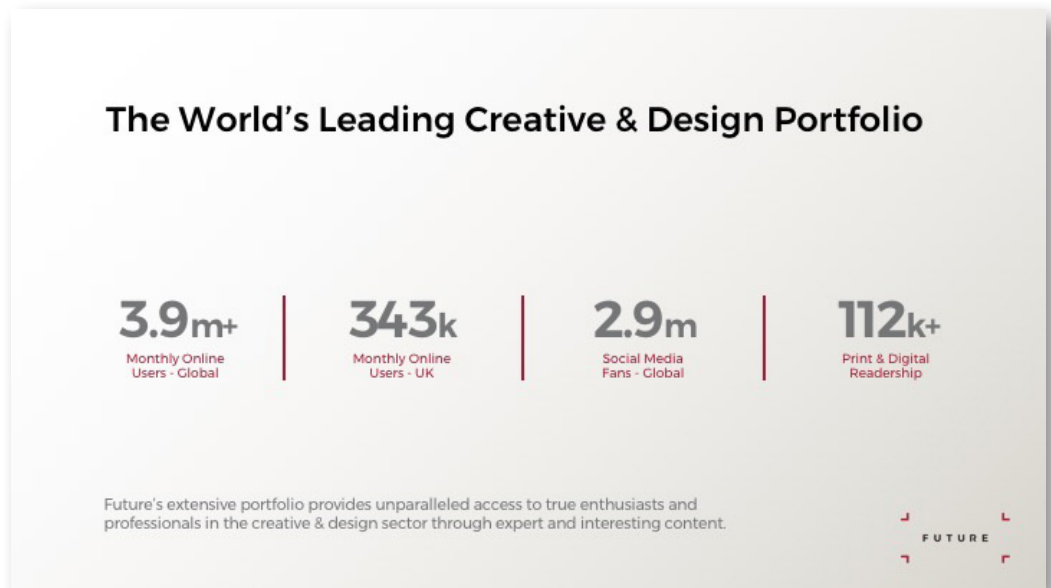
The World's Leading Creative & Design Portfolio

3.9m+
Monthly Online Users - Global

343k
Monthly Online Users - UK

2.9m
Social Media Fans - Global

112k+
Print & Digital Readership

Future's extensive portfolio provides unparalleled access to true enthusiasts and professionals in the creative & design sector through expert and interesting content.

FUTURE